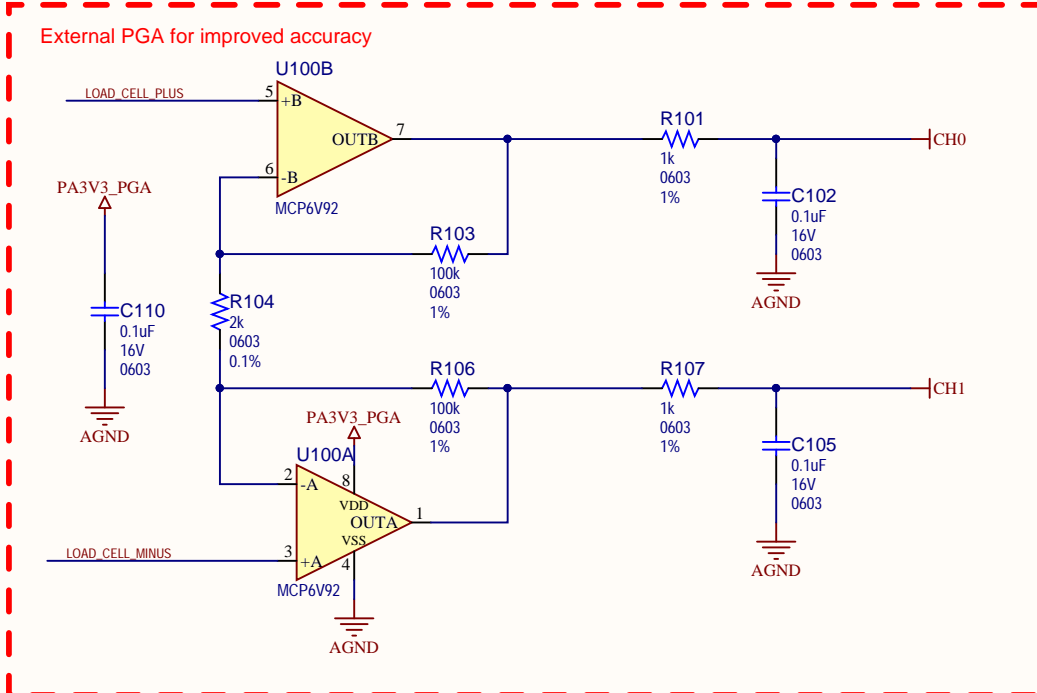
External PGA for improved accuracy

U100B
LOAD_CELL_PLUS
5
+B
OUTB
7
6
-B
MCP6V92

R101
1k
0603
1%

CH0

C102
0.1uF
16V
0603
AGND

PA3V3_PGA

R103
100k
0603
1%

C110
0.1uF
16V
0603
AGND

R104
2k
0603
0.1%

R106
100k
0603
1%

R107
1k
0603
1%

CH1

C105
0.1uF
16V
0603
AGND

PA3V3_PGA
U100A
2
-A
8
VDD
OUTA
1
VSS
LOAD_CELL_MINUS
3
+A
4
MCP6V92
AGND